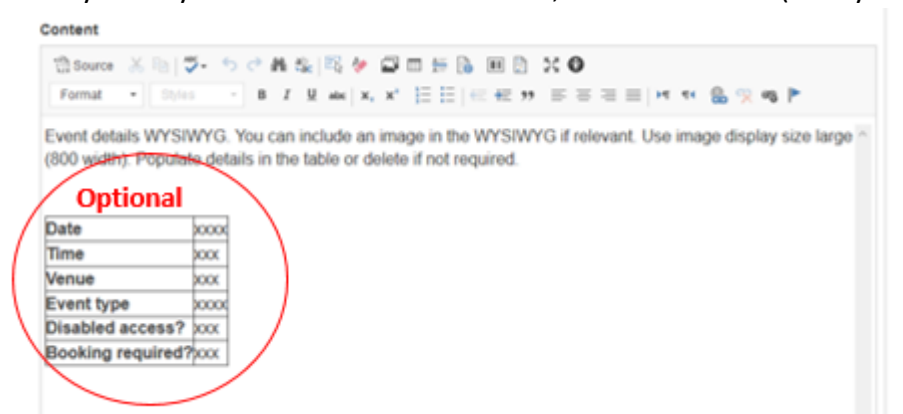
Content

Source

Format Styles B I U abc $x_2$ $x^2$

Event details WYSIWYG. You can include an image in the WYSIWYG if relevant. Use image display size large (800 width). Populate details in the table or delete if not required.

Optional

| Date | xxxx |
|---|---|
| Time | xxx |
| Venue | xxx |
| Event type | xxxx |
| Disabled access? | xxx |
| Booking required? | xxx |